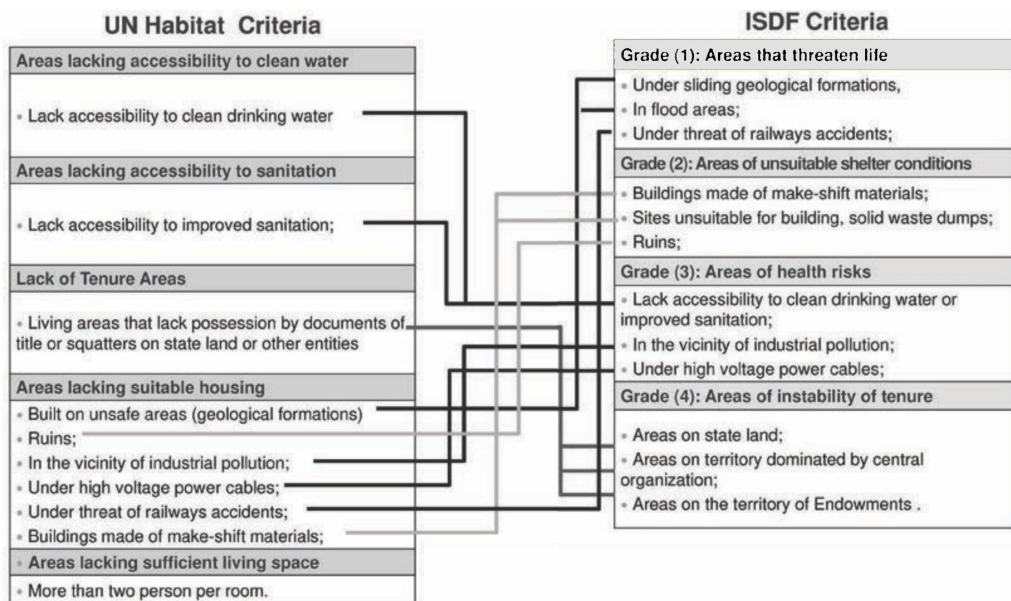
UN Habitat Criteria

Areas lacking accessibility to clean water

• Lack accessibility to clean drinking water

Areas lacking accessibility to sanitation

• Lack accessibility to improved sanitation;

Lack of Tenure Areas

• Living areas that lack possession by documents of title or squatters on state land or other entities

Areas lacking suitable housing

• Built on unsafe areas (geological formations)
• Ruins;
• In the vicinity of industrial pollution;
• Under high voltage power cables;
• Under threat of railways accidents;
• Buildings made of make-shift materials;

• Areas lacking sufficient living space

• More than two person per room.

ISDF Criteria

Grade (1): Areas that threaten life

• Under sliding geological formations,
• In flood areas;
• Under threat of railways accidents;

Grade (2): Areas of unsuitable shelter conditions

• Buildings made of make-shift materials;
• Sites unsuitable for building, solid waste dumps;
• Ruins;

Grade (3): Areas of health risks

• Lack accessibility to clean drinking water or improved sanitation;
• In the vicinity of industrial pollution;
• Under high voltage power cables;

Grade (4): Areas of instability of tenure

• Areas on state land;
• Areas on territory dominated by central organization;
• Areas on the territory of Endowments .